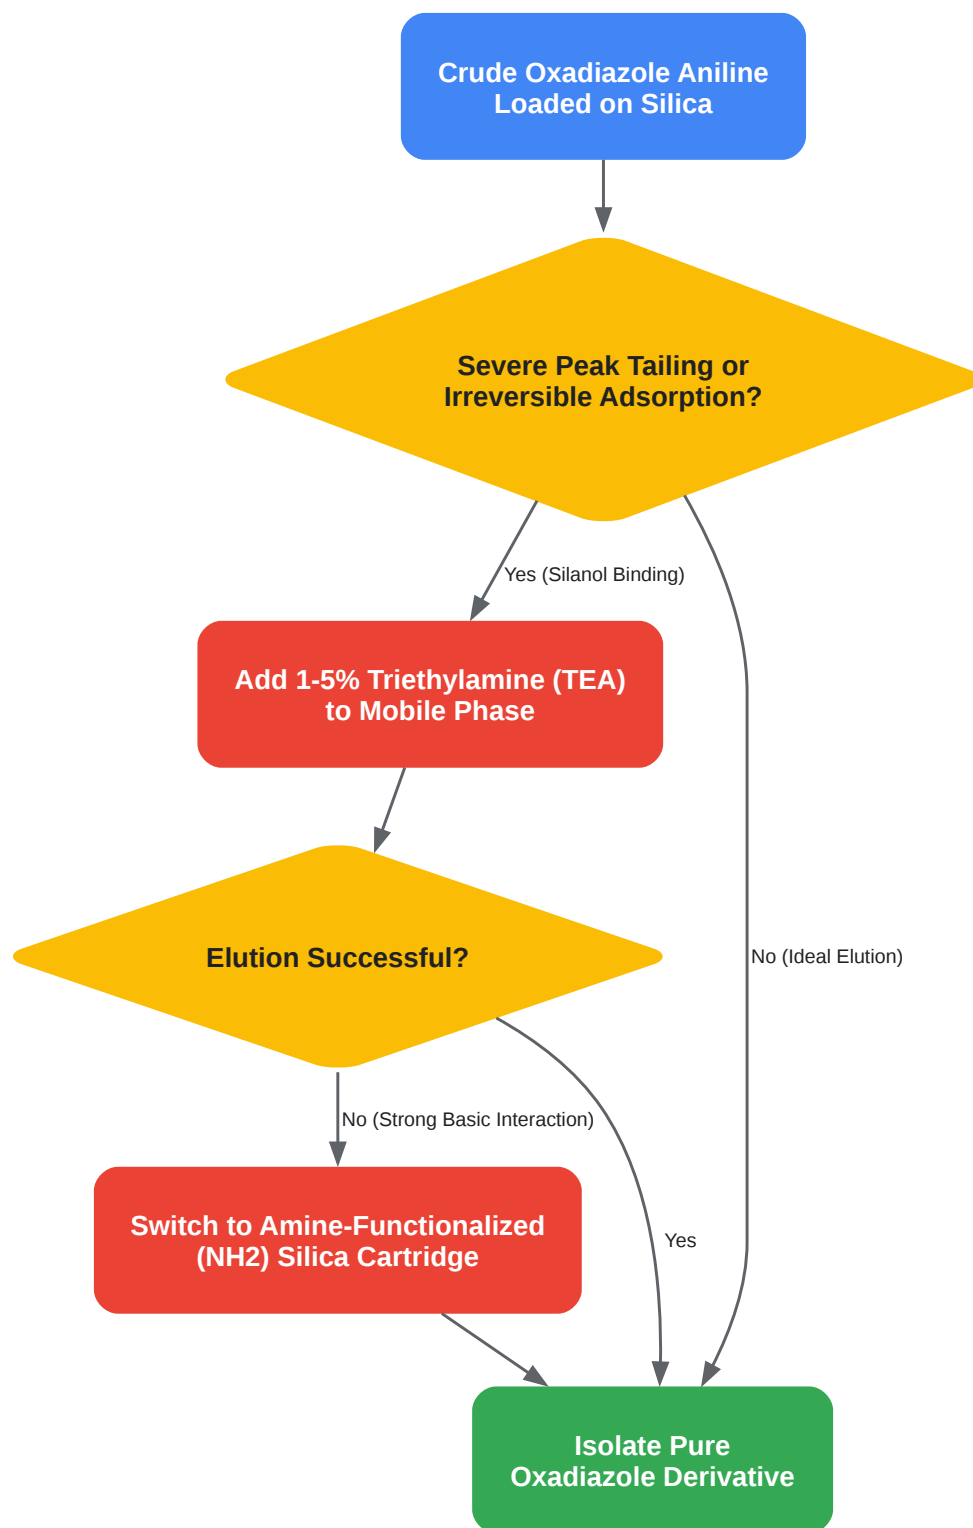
Crude Oxadiazole Aniline Loaded on Silica

Severe Peak Tailing or Irreversible Adsorption?

Yes (Silanol Binding)

No (Ideal Elution)

Add 1-5% Triethylamine (TEA) to Mobile Phase

Elution Successful?

No (Strong Basic Interaction)

Yes

Switch to Amine-Functionalized (NH2) Silica Cartridge

Isolate Pure Oxadiazole Derivative